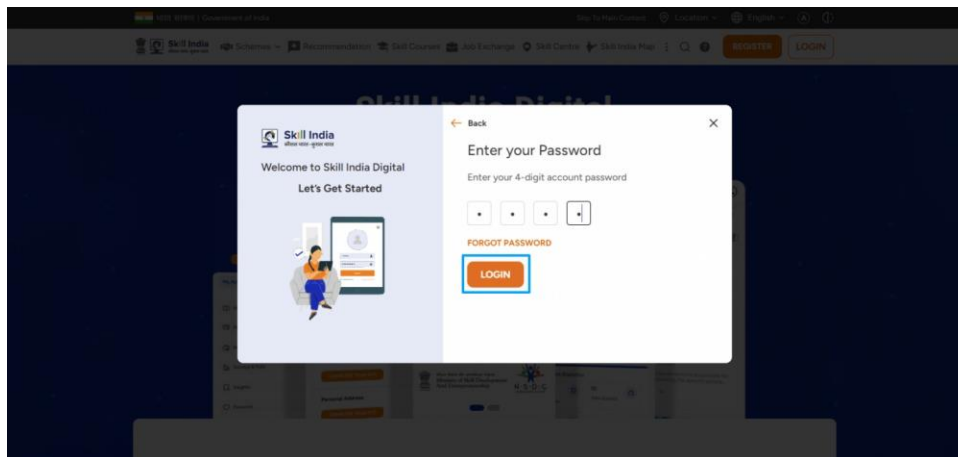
भारत सरकार | Government of India

Skip To Main Content Location English

Skill India Schemes Recommendation Skill Courses Job Exchange Skill Centre Skill India Map REGISTER LOGIN

Skill India Digital

Skill India
कौशल भारत-कुशल भारत

Welcome to Skill India Digital

Let's Get Started

← Back

Enter your Password

Enter your 4-digit account password

FORGOT PASSWORD

LOGIN

N·S·D·C